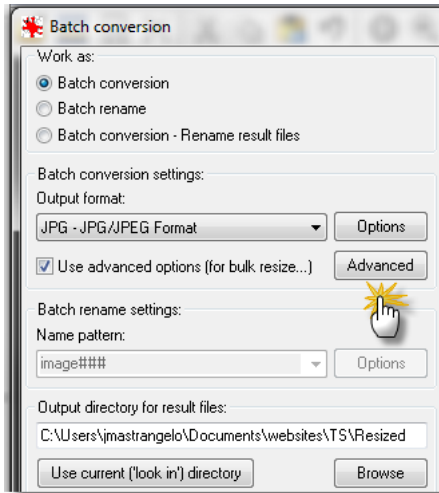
Batch conversion

Work as:

Batch conversion

Batch rename

Batch conversion - Rename result files

Batch conversion settings:

Output format:

JPG - JPG/JPEG Format

Options

Use advanced options (for bulk resize...)

Advanced

Batch rename settings:

Name pattern:

image###

Options

Output directory for result files:

C:\Users\jmastrangelo\Documents\websites\TS\Resized

Use current ('look in') directory

Browse